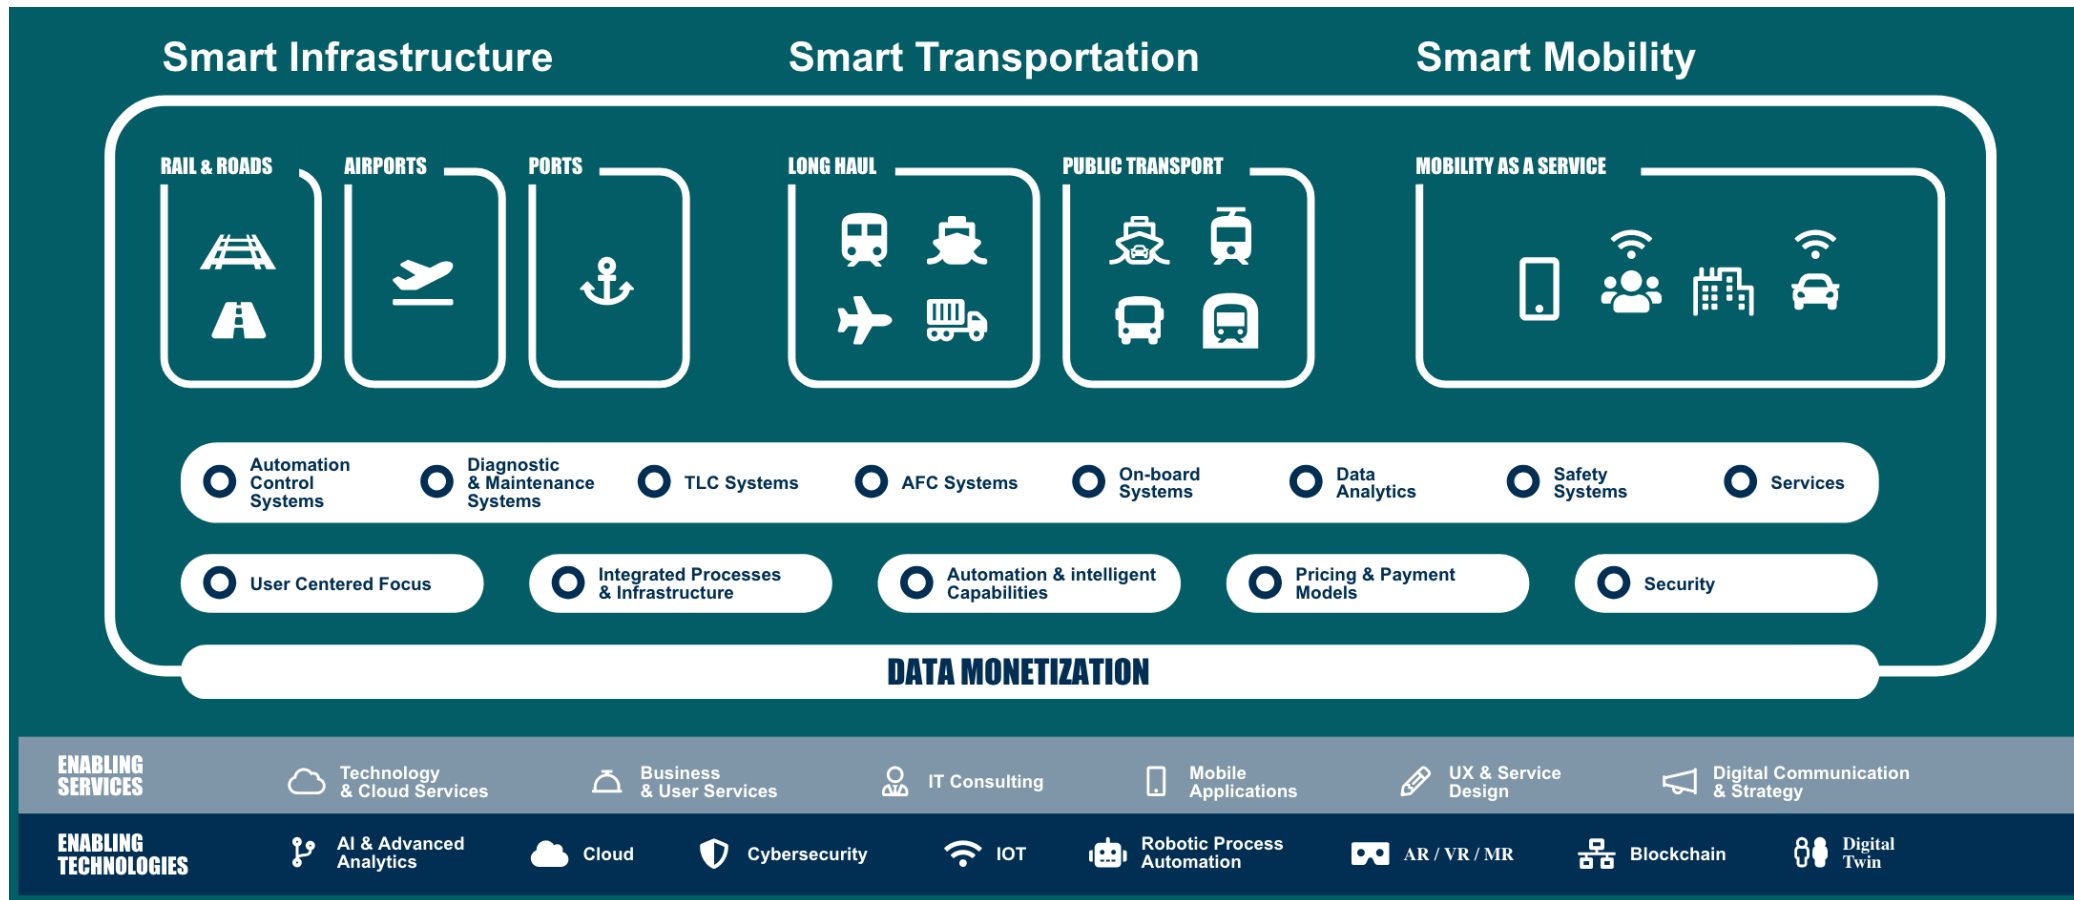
Smart Infrastructure

Smart Transportation

Smart Mobility

RAIL & ROADS

AIRPORTS

PORTS

LONG HAUL

PUBLIC TRANSPORT

MOBILITY AS A SERVICE

Automation Control Systems

Diagnostic & Maintenance Systems

TLC Systems

AFC Systems

On-board Systems

Data Analytics

Safety Systems

Services

User Centered Focus

Integrated Processes & Infrastructure

Automation & intelligent Capabilities

Pricing & Payment Models

Security

DATA MONETIZATION

ENABLING SERVICES

Technology & Cloud Services

Business & User Services

IT Consulting

Mobile Applications

UX & Service Design

Digital Communication & Strategy

ENABLING TECHNOLOGIES

AI & Advanced Analytics

Cloud

Cybersecurity

IOT

Robotic Process Automation

AR / VR / MR

Blockchain

Digital Twin